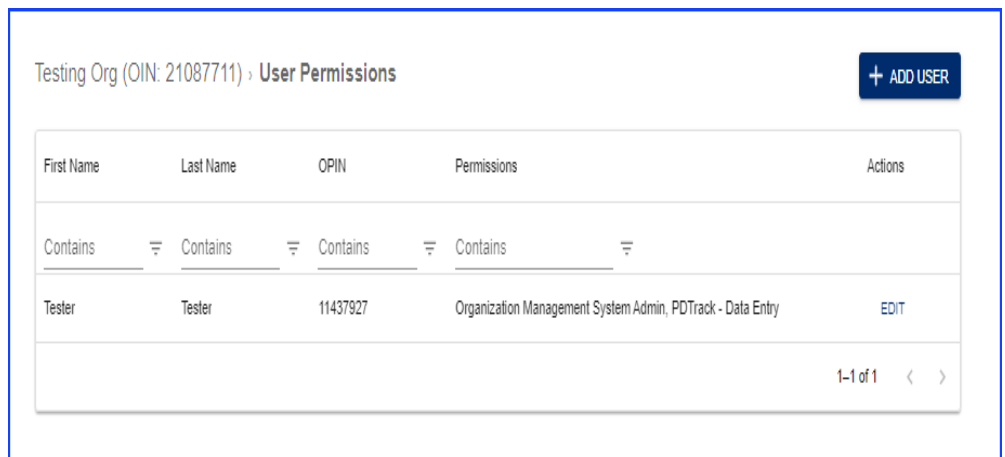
Testing Org (OIN: 21087711) › User Permissions

+ ADD USER

| First Name | Last Name | OPIN | Permissions | Actions |
|---|---|---|---|---|
| Contains | Contains | Contains | Contains | |
| Tester | Tester | 11437927 | Organization Management System Admin, PDTrack - Data Entry | EDIT |

1–1 of 1 ‹ ›